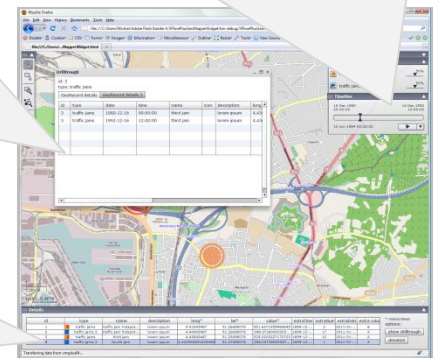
Mozilla Firefox

File Edit View History Bookmarks Tools Help

Drilldown

id: 3
type: traffic jams

Dashboard details

| id | type | date | time | name | icon | description | long |
|---|---|---|---|---|---|---|---|
| 3 | traffic jams | 1990-12-16 | 00:00:00 | third jam | | lorem ipsum | 4.43 |
| 3 | traffic jams | 1990-12-16 | 12:00:00 | third jam | | lorem ipsum | 4.43 |

Timeline

Details

| id | type | name | description | long | lat | color |
|---|---|---|---|---|---|---|
| | traffic jams | traffic jam hotspot | lorem ipsum | | | |
| | traffic jams | traffic jam hotspot | lorem ipsum | | | |
| | traffic jams | third jam | lorem ipsum | | | |
| | traffic jams | third jam | lorem ipsum | | | |

show drilldown

deselect

Transferring data from cmplis08...